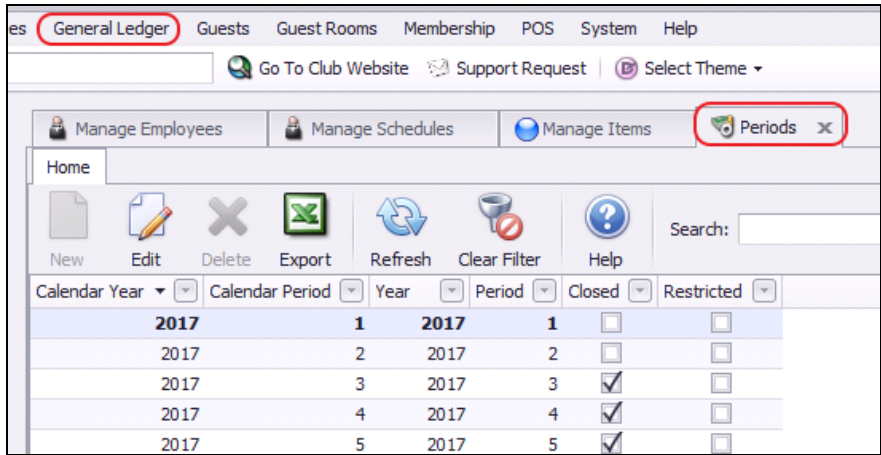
es General Ledger Guests Guest Rooms Membership POS System Help

Go To Club Website Support Request Select Theme

Manage Employees Manage Schedules Manage Items Periods

Home

New Edit Delete Export Refresh Clear Filter Help

Search:

| Calendar Year | Calendar Period | Year | Period | Closed | Restricted |
|---|---|---|---|---|---|
| 2017 | 1 | 2017 | 1 | ☐ | ☐ |
| 2017 | 2 | 2017 | 2 | ☐ | ☐ |
| 2017 | 3 | 2017 | 3 | ☑ | ☐ |
| 2017 | 4 | 2017 | 4 | ☑ | ☐ |
| 2017 | 5 | 2017 | 5 | ☑ | ☐ |